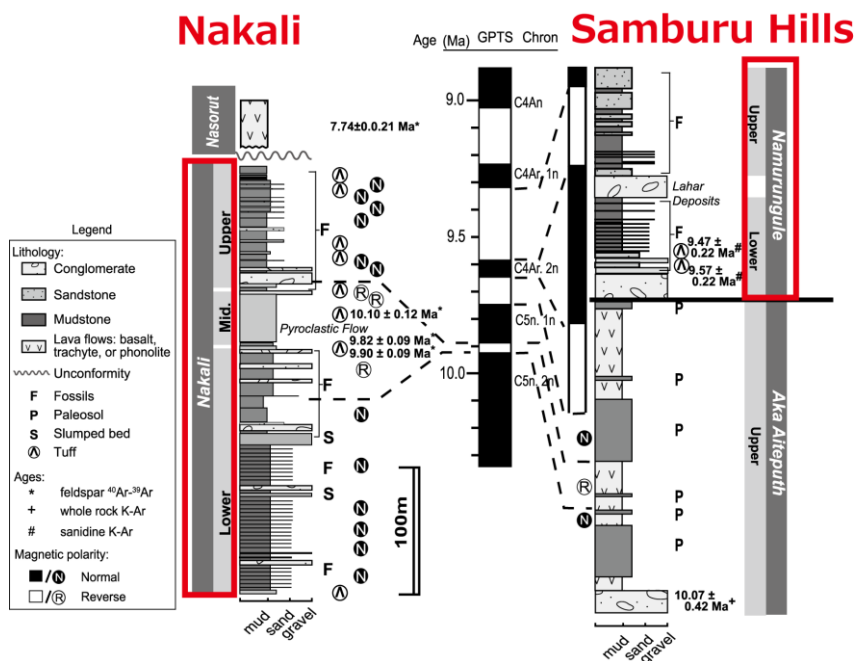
Nakali

Samburu Hills

Age (Ma) GPTS Chron

Legend

Lithology:
Conglomerate
Sandstone
Mudstone
Lava flows: basalt, trachyte, or phonolite
Unconformity
F Fossils
P Paleosol
S Slumped bed
Ⓣ Tuff

Ages:
* feldspar $^{40}$Ar-$^{39}$Ar
+ whole rock K-Ar
# sanidine K-Ar

Magnetic polarity:
■/Ⓝ Normal
□/Ⓡ Reverse

Nasorut

7.74±0.0.21 Ma*

Nakali
Upper
Mid.
Lower

F
Pyroclastic Flow
10.10 ± 0.12 Ma*
9.82 ± 0.09 Ma*
9.90 ± 0.09 Ma*
F
S
F
S
F
100m

mud sand gravel

9.0
9.5
10.0

C4An
C4Ar. 1n
C4Ar. 2n
C5n. 1n
C5n. 2n

F
Lahar Deposits
F
9.47 ± 0.22 Ma#
9.57 ± 0.22 Ma#
P
P
P
P
P
P
10.07 ± 0.42 Ma+

mud sand gravel

Namurungule
Upper
Lower

Aka Aiteputh
Upper